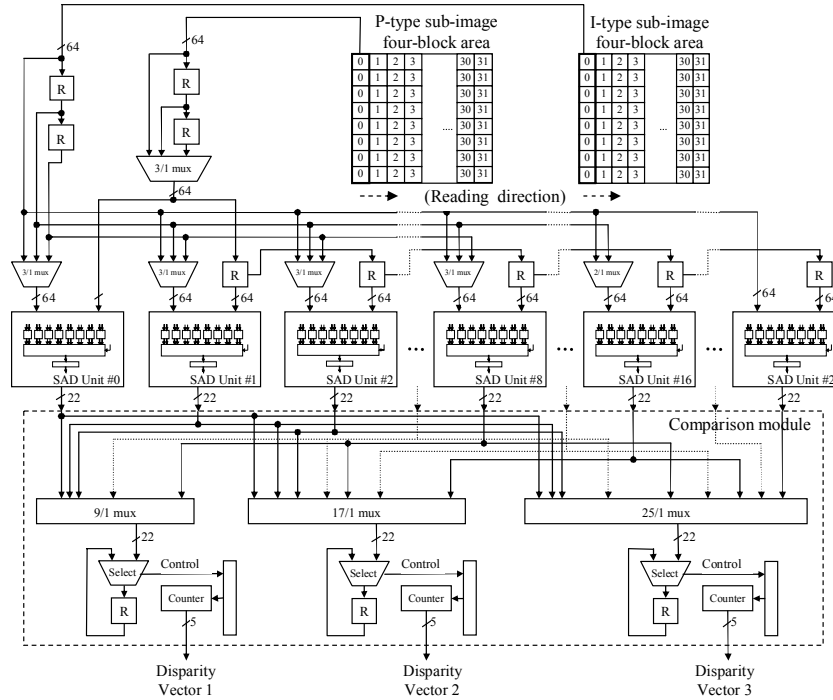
P-type sub-image four-block area

| 0 | 1 | 2 | 3 | | 30 | 31 |
|---|---|---|---|---|---|---|
| 0 | 1 | 2 | 3 | | 30 | 31 |
| 0 | 1 | 2 | 3 | | 30 | 31 |
| 0 | 1 | 2 | 3 | | 30 | 31 |
| 0 | 1 | 2 | 3 | ... | 30 | 31 |
| 0 | 1 | 2 | 3 | | 30 | 31 |
| 0 | 1 | 2 | 3 | | 30 | 31 |
| 0 | 1 | 2 | 3 | | 30 | 31 |

I-type sub-image four-block area

| 0 | 1 | 2 | 3 | | 30 | 31 |
|---|---|---|---|---|---|---|
| 0 | 1 | 2 | 3 | | 30 | 31 |
| 0 | 1 | 2 | 3 | | 30 | 31 |
| 0 | 1 | 2 | 3 | | 30 | 31 |
| 0 | 1 | 2 | 3 | ... | 30 | 31 |
| 0 | 1 | 2 | 3 | | 30 | 31 |
| 0 | 1 | 2 | 3 | | 30 | 31 |
| 0 | 1 | 2 | 3 | | 30 | 31 |

(Reading direction)

64
64
R
R
R
R
3/1 mux
64

3/1 mux
3/1 mux
R
3/1 mux
R
3/1 mux
R
2/1 mux
R
R

64
64
64
64
64
64
64
64
64
64
64

SAD Unit #0
SAD Unit #1
SAD Unit #2
...
SAD Unit #8
...
SAD Unit #16
...
SAD Unit #2

22
22
22
22
22
22

Comparison module

9/1 mux
17/1 mux
25/1 mux

22
22
22

Select
Control
R
Counter
5

Select
Control
R
Counter
5

Select
Control
R
Counter
5

Disparity Vector 1
Disparity Vector 2
Disparity Vector 3